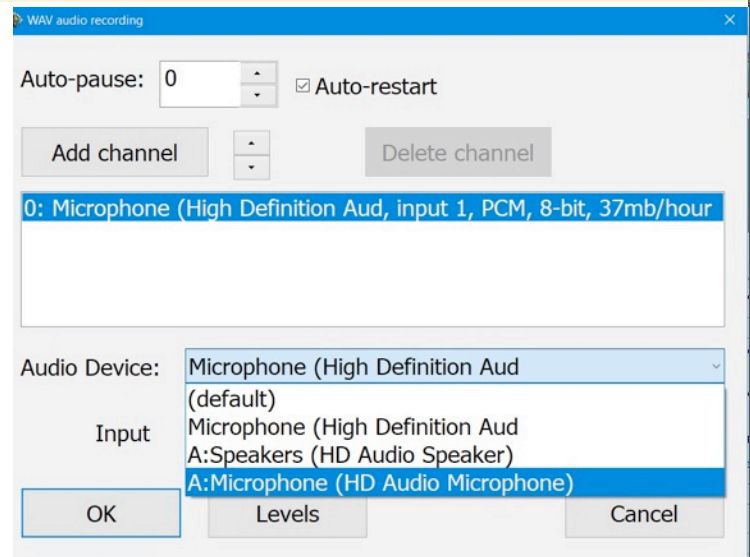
WAV audio recording

×

Auto-pause: 0

Auto-restart

Add channel

Delete channel

0: Microphone (High Definition Aud, input 1, PCM, 8-bit, 37mb/hour

Audio Device: Microphone (High Definition Aud

(default)
Microphone (High Definition Aud
A:Speakers (HD Audio Speaker)
A:Microphone (HD Audio Microphone)

Input

OK

Levels

Cancel